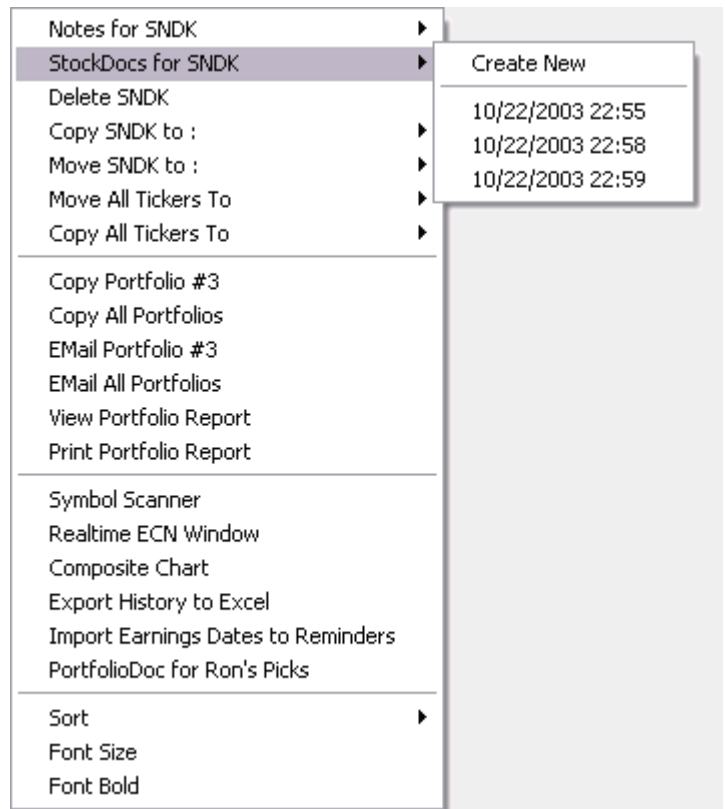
Notes for SNDK
StockDocs for SNDK
Delete SNDK
Copy SNDK to :
Move SNDK to :
Move All Tickers To
Copy All Tickers To

Copy Portfolio #3
Copy All Portfolios
EMail Portfolio #3
EMail All Portfolios
View Portfolio Report
Print Portfolio Report

Symbol Scanner
Realtime ECN Window
Composite Chart
Export History to Excel
Import Earnings Dates to Reminders
PortfolioDoc for Ron's Picks

Sort
Font Size
Font Bold

Create New

10/22/2003 22:55
10/22/2003 22:58
10/22/2003 22:59